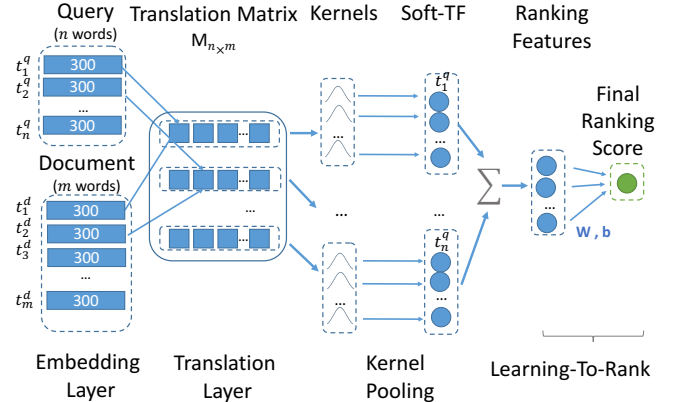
Query
($n$ words)

Translation Matrix
$M_{n \times m}$

Kernels

Soft-TF

Ranking Features

$t_1^q$ 300
$t_2^q$ 300
...
$t_n^q$ 300

Document
($m$ words)

$t_1^d$ 300
$t_2^d$ 300
$t_3^d$ 300
...
$t_m^d$ 300

...

...

$\vec{t}_1^q$

...

$\vec{t}_n^q$

$\sum$

...

Final Ranking Score

W , b

Embedding Layer

Translation Layer

Kernel Pooling

Learning-To-Rank